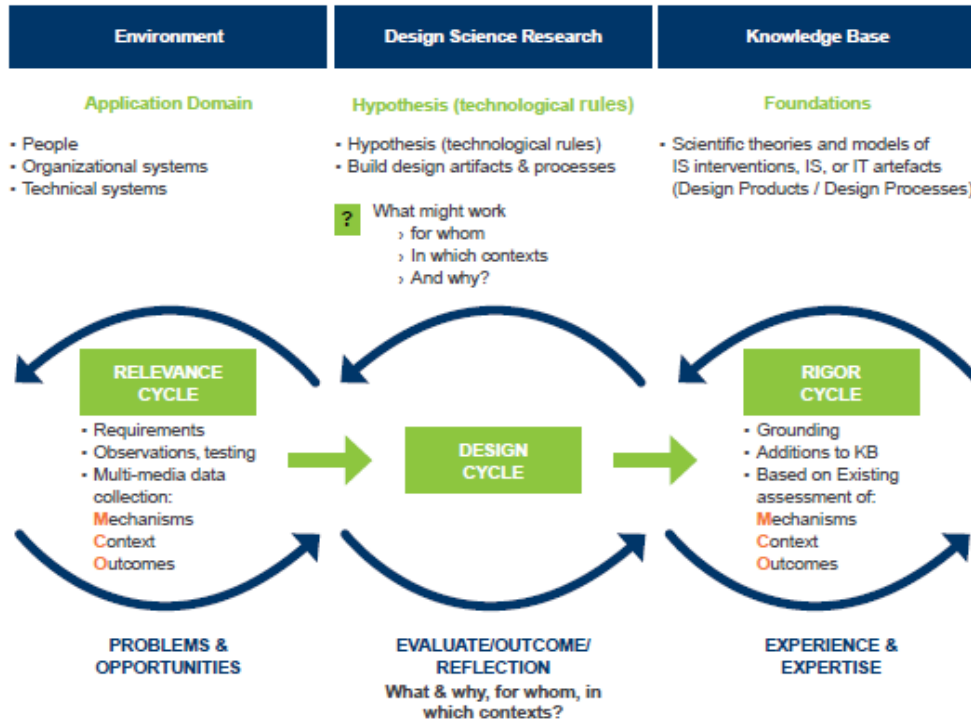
Environment

Application Domain

- People
- Organizational systems
- Technical systems

RELEVANCE CYCLE

- Requirements
- Observations, testing
- Multi-media data collection:
Mechanisms
Context
Outcomes

PROBLEMS & OPPORTUNITIES

Design Science Research

Hypothesis (technological rules)

- Hypothesis (technological rules)
- Build design artifacts & processes

? What might work
› for whom
› In which contexts
› And why?

DESIGN CYCLE

EVALUATE/OUTCOME/ REFLECTION
What & why, for whom, in which contexts?

Knowledge Base

Foundations

- Scientific theories and models of IS interventions, IS, or IT artefacts (Design Products / Design Processes)

RIGOR CYCLE

- Grounding
- Additions to KB
- Based on Existing assessment of:
Mechanisms
Context
Outcomes

EXPERIENCE & EXPERTISE